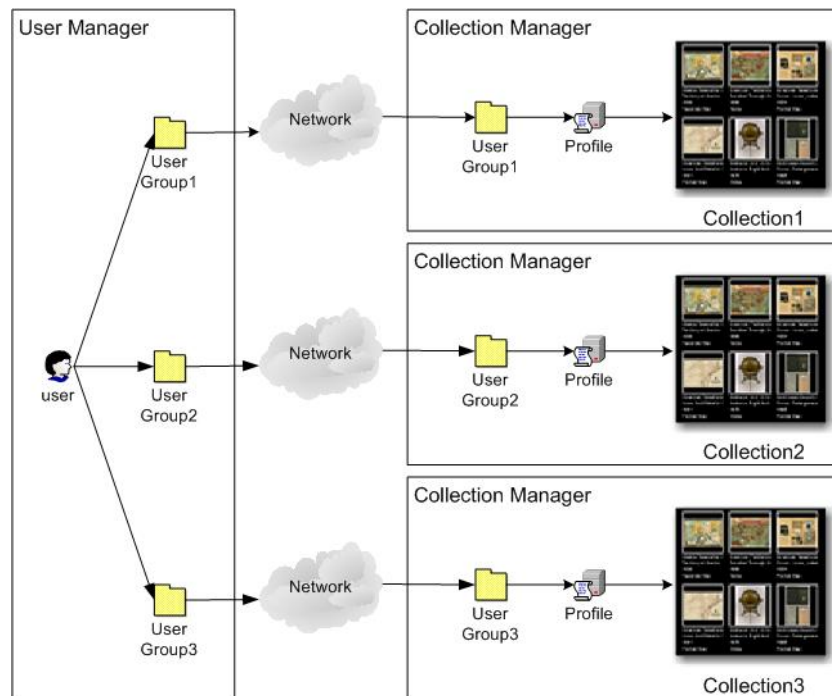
User Manager

user

User Group1

User Group2

User Group3

Network

Network

Network

Collection Manager

User Group1

Profile

Collection1

Collection Manager

User Group2

Profile

Collection2

Collection Manager

User Group3

Profile

Collection3